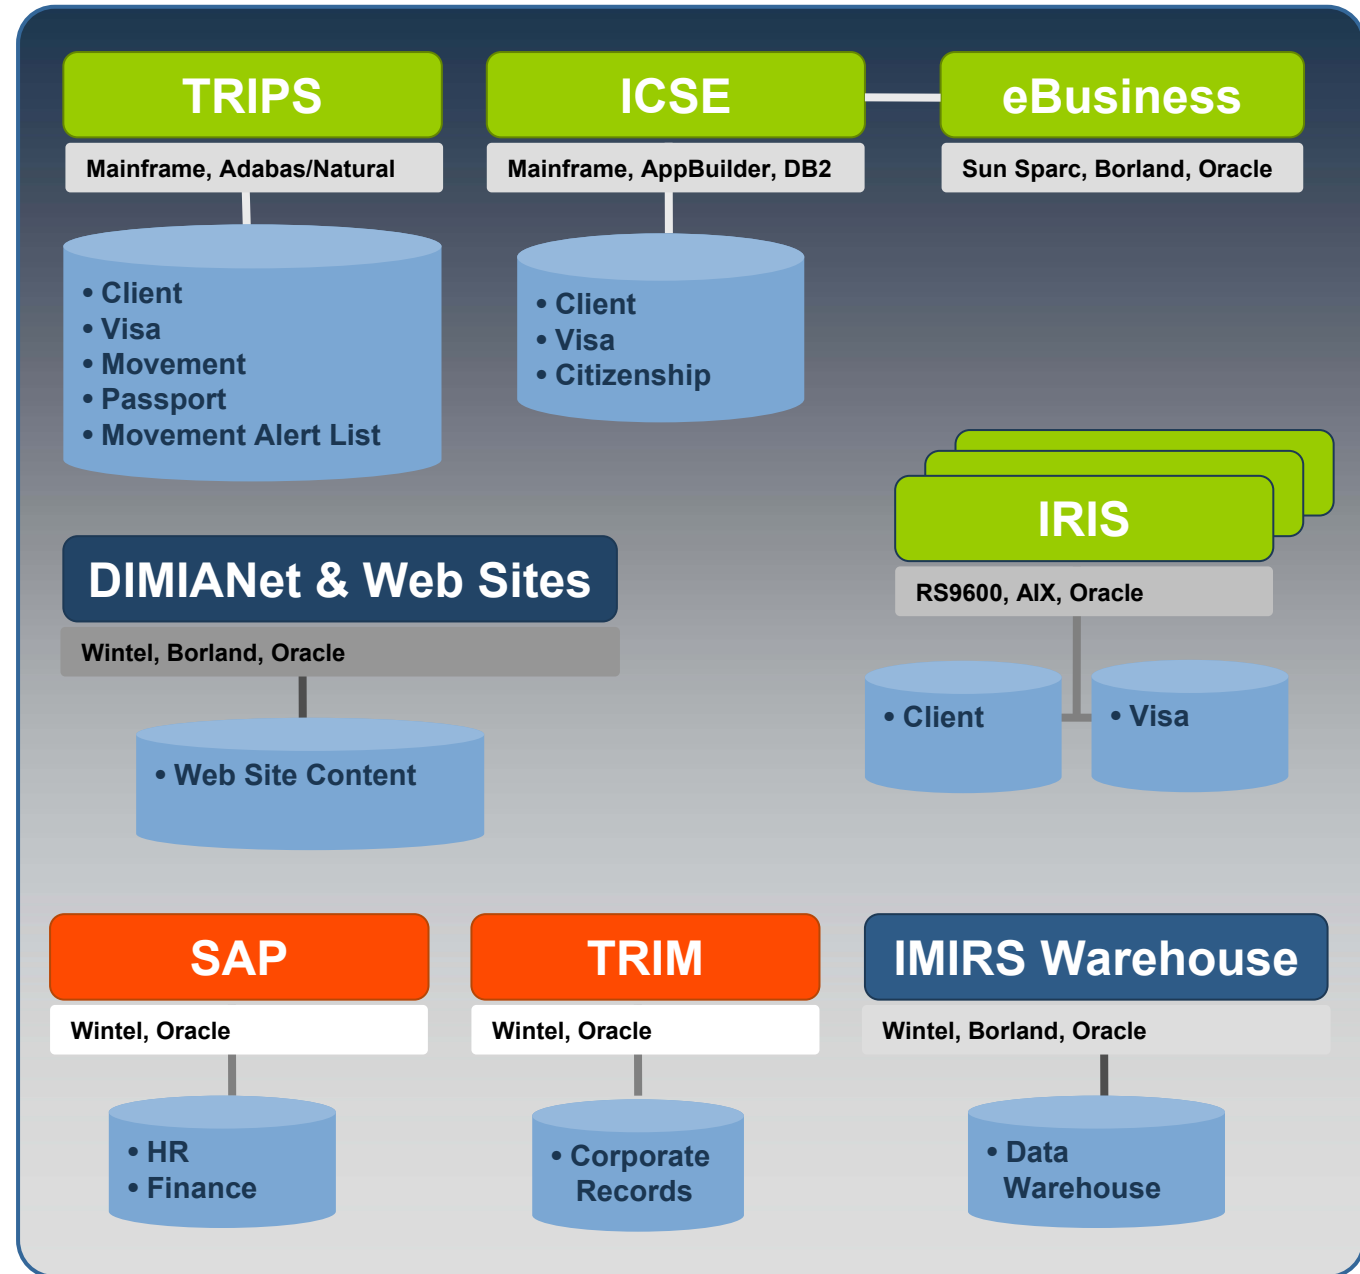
TRIPS

Mainframe, Adabas/Natural

• Client
• Visa
• Movement
• Passport
• Movement Alert List

ICSE

Mainframe, AppBuilder, DB2

• Client
• Visa
• Citizenship

eBusiness

Sun Sparc, Borland, Oracle

IRIS

RS9600, AIX, Oracle

• Client

• Visa

DIMIANet & Web Sites

Wintel, Borland, Oracle

• Web Site Content

SAP

Wintel, Oracle

• HR
• Finance

TRIM

Wintel, Oracle

• Corporate Records

IMIRS Warehouse

Wintel, Borland, Oracle

• Data Warehouse